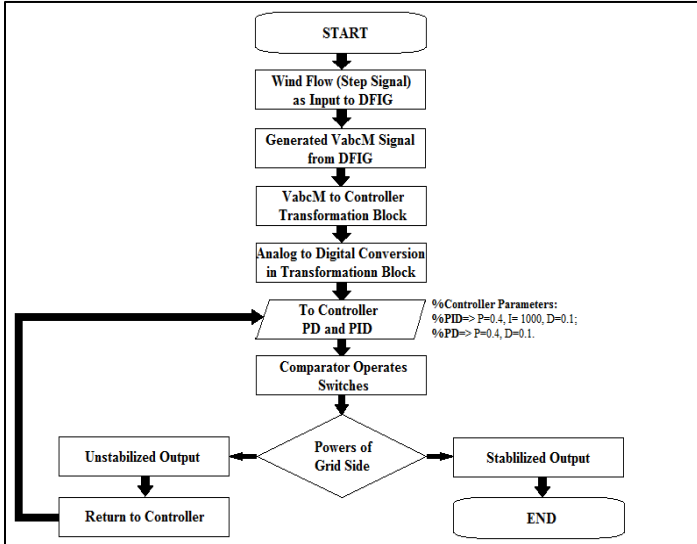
START

Wind Flow (Step Signal) as Input to DFIG

Generated VabcM Signal from DFIG

VabcM to Controller Transformation Block

Analog to Digital Conversion in Transformationn Block

To Controller PD and PID

%Controller Parameters:
%PID=> P=0.4, I= 1000, D=0.1;
%PD=> P=0.4, D=0.1.

Comparator Operates Switches

Powers of Grid Side

Unstabilized Output

Return to Controller

Stablilized Output

END